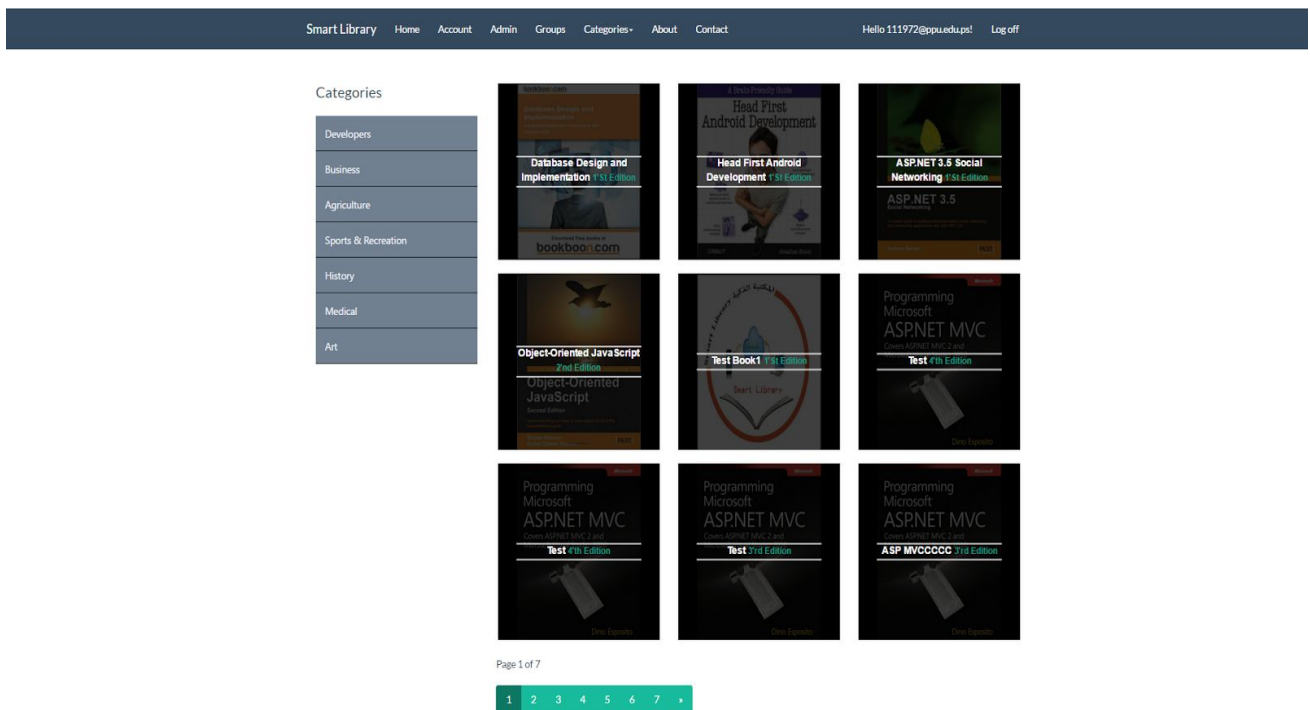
Smart Library Home Account Admin Groups Categories▾ About Contact Hello 111972@ppu.edu.ps! Log off

Categories

Developers

Business

Agriculture

Sports & Recreation

History

Medical

Art

bookboon.com

Database Design and Implementation 1'St Edition

bookboon.com

A Brain-Friendly Guide

Head First Android Development

Head First Android Development 1'St Edition

ASP.NET 3.5 Social Networking 1'St Edition

ASP.NET 3.5

Object-Oriented JavaScript 2'nd Edition

Object-Oriented JavaScript

Test Book1 1'St Edition

Smart Library

Programming Microsoft ASP.NET MVC

Test 4'th Edition

Dino Esposito

Programming Microsoft ASP.NET MVC

Test 4'th Edition

Dino Esposito

Programming Microsoft ASP.NET MVC

Test 3'rd Edition

Dino Esposito

Programming Microsoft ASP.NET MVC

ASP MVCCCCC 3'rd Edition

Dino Esposito

Page 1 of 7

1 2 3 4 5 6 7 »